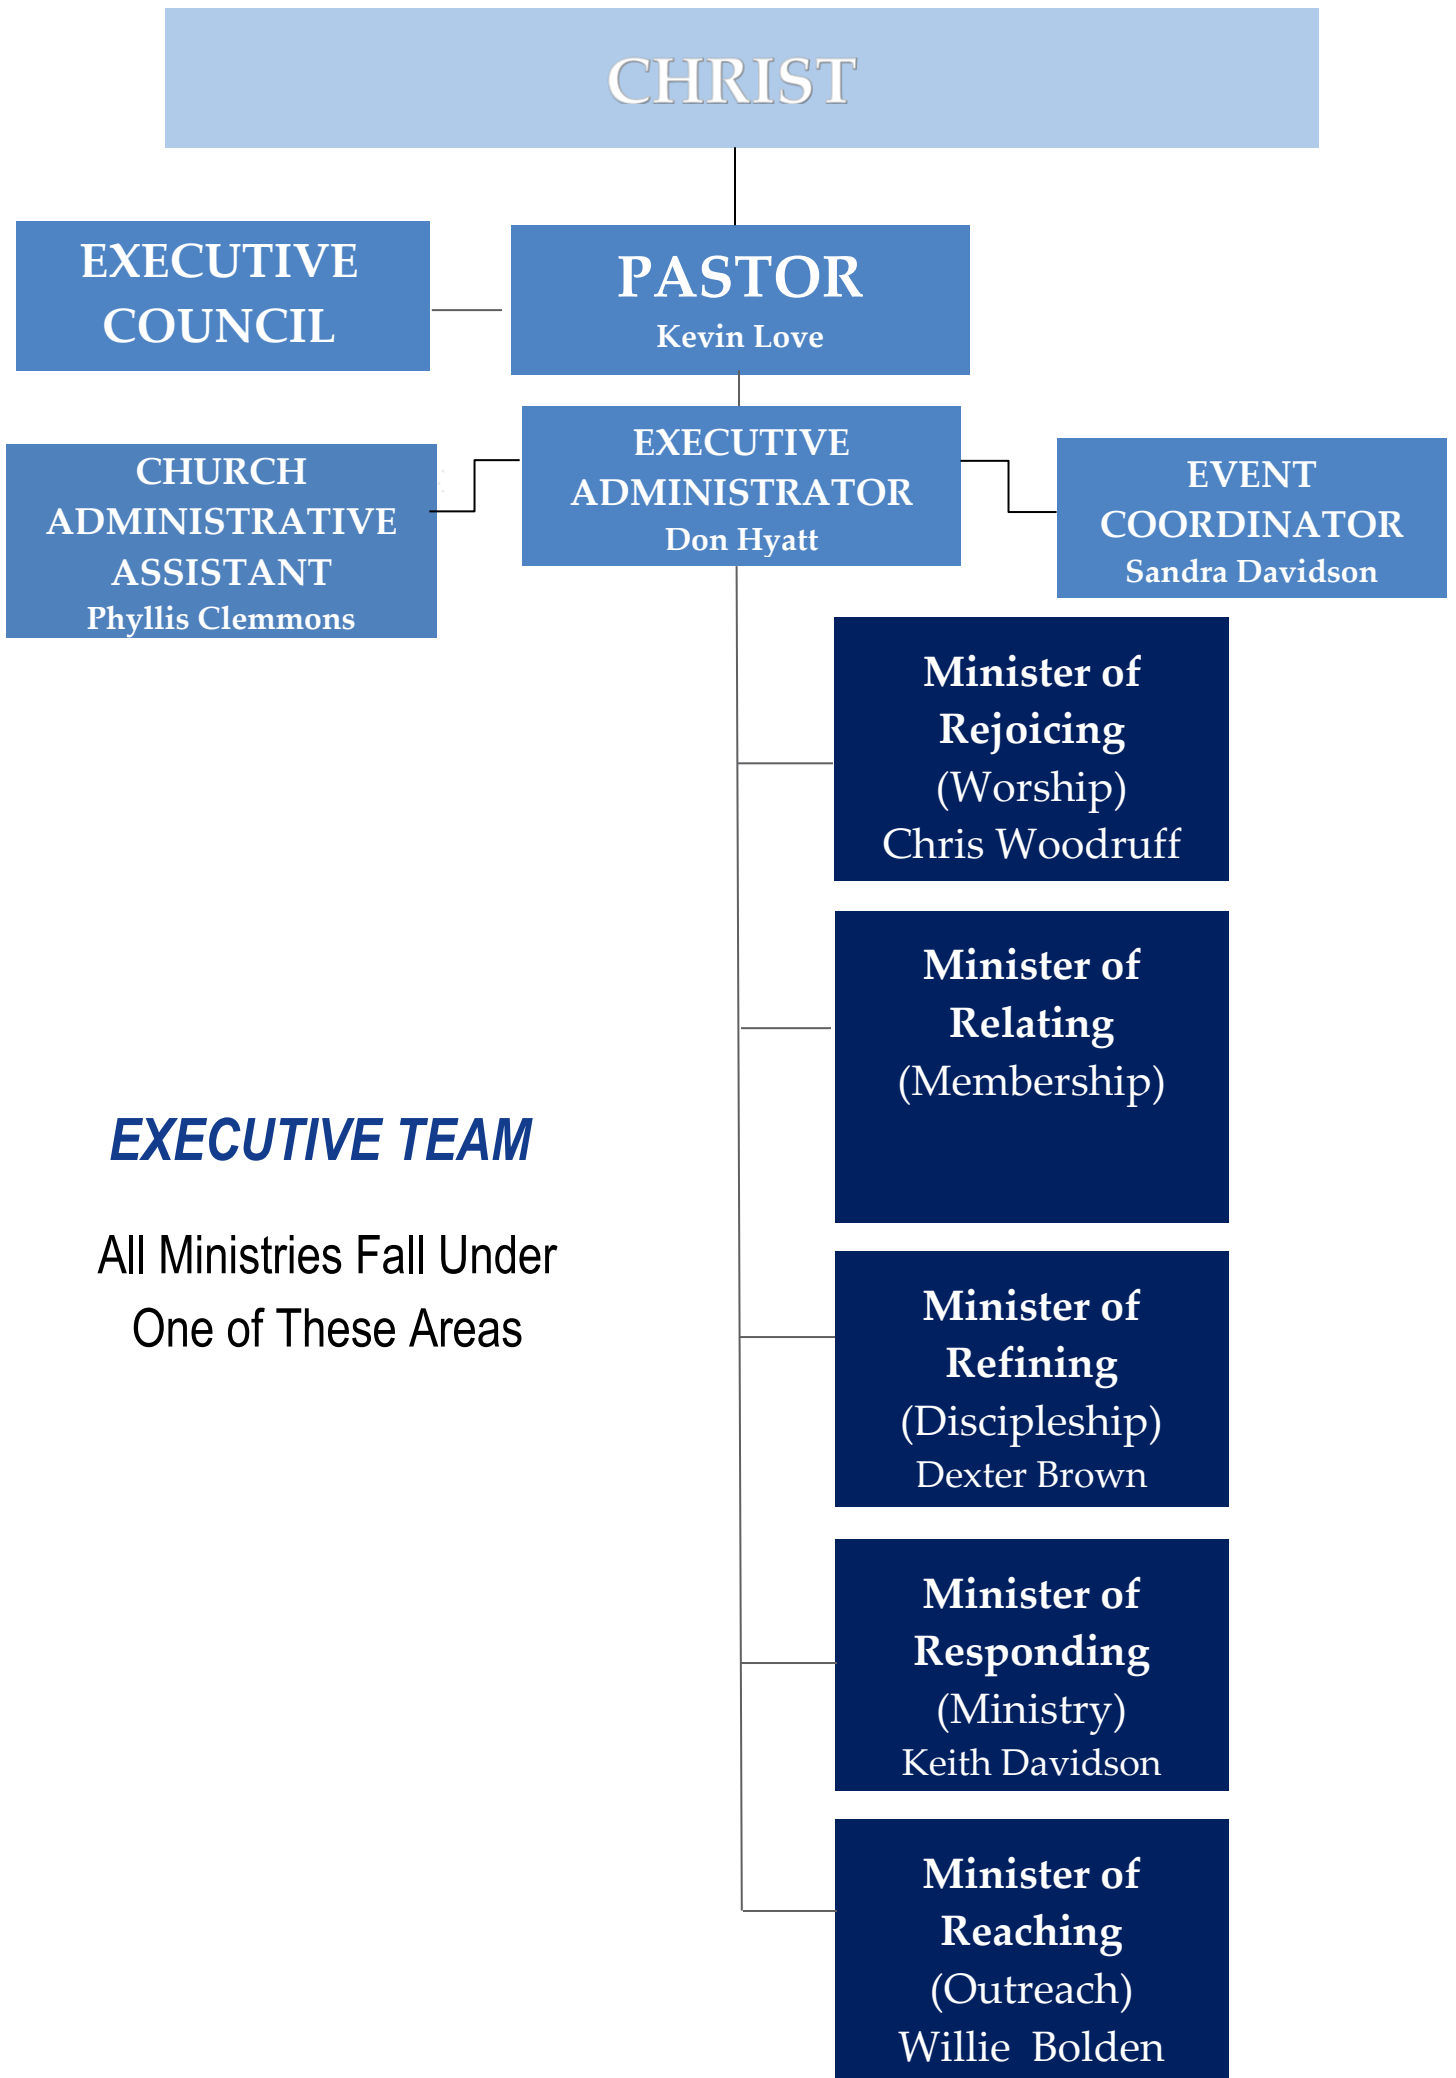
CHRIST

EXECUTIVE COUNCIL

PASTOR
Kevin Love

CHURCH ADMINISTRATIVE ASSISTANT
Phyllis Clemmons

EXECUTIVE ADMINISTRATOR
Don Hyatt

EVENT COORDINATOR
Sandra Davidson

Minister of Rejoicing (Worship)
Chris Woodruff

Minister of Relating (Membership)

EXECUTIVE TEAM

All Ministries Fall Under One of These Areas

Minister of Refining (Discipleship)
Dexter Brown

Minister of Responding (Ministry)
Keith Davidson

Minister of Reaching (Outreach)
Willie Bolden